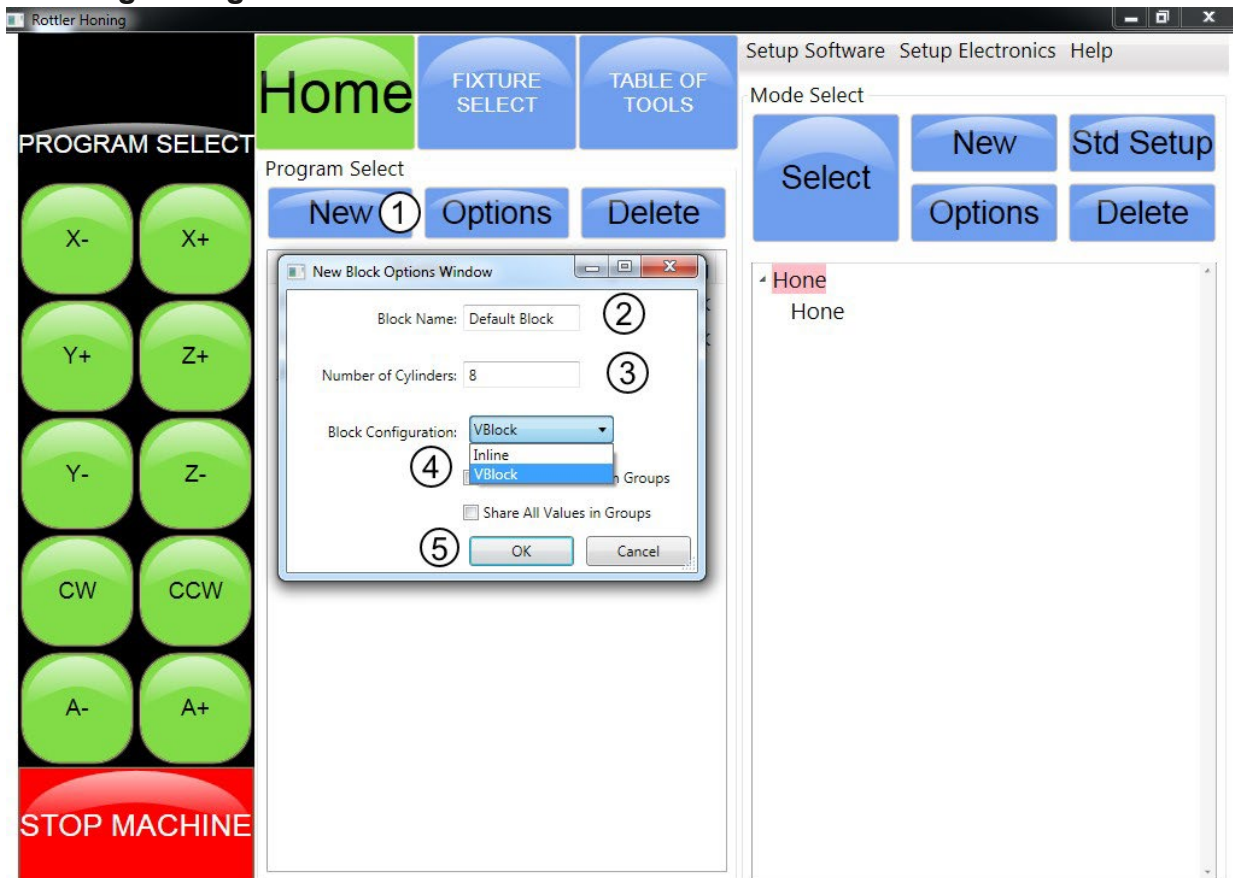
Rottler Honing

PROGRAM SELECT

X-
X+
Y+
Z+
Y-
Z-
CW
CCW
A-
A+

STOP MACHINE

Home
FIXTURE SELECT
TABLE OF TOOLS

Program Select
New ①
Options
Delete

New Block Options Window

Block Name: Default Block ②

Number of Cylinders: 8 ③

Block Configuration: VBlock
Inline
VBlock
④ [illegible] Groups

Share All Values in Groups

⑤ OK
Cancel

Setup Software Setup Electronics Help

Mode Select
Select
New
Std Setup
Options
Delete

Hone
Hone